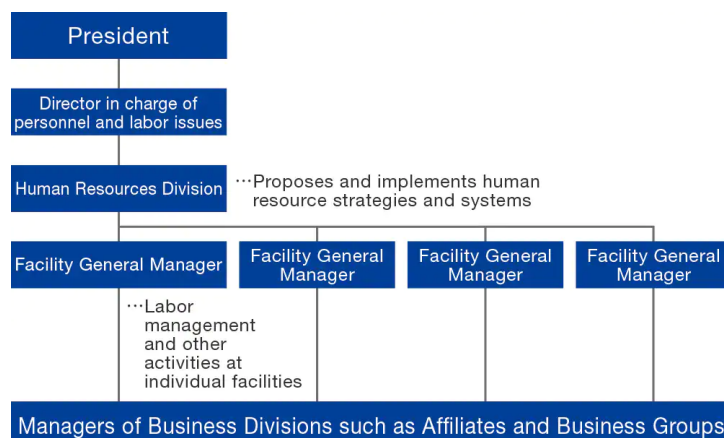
President

Director in charge of personnel and labor issues

Human Resources Division

…Proposes and implements human resource strategies and systems

Facility General Manager

Facility General Manager

Facility General Manager

Facility General Manager

…Labor management and other activities at individual facilities

Managers of Business Divisions such as Affiliates and Business Groups